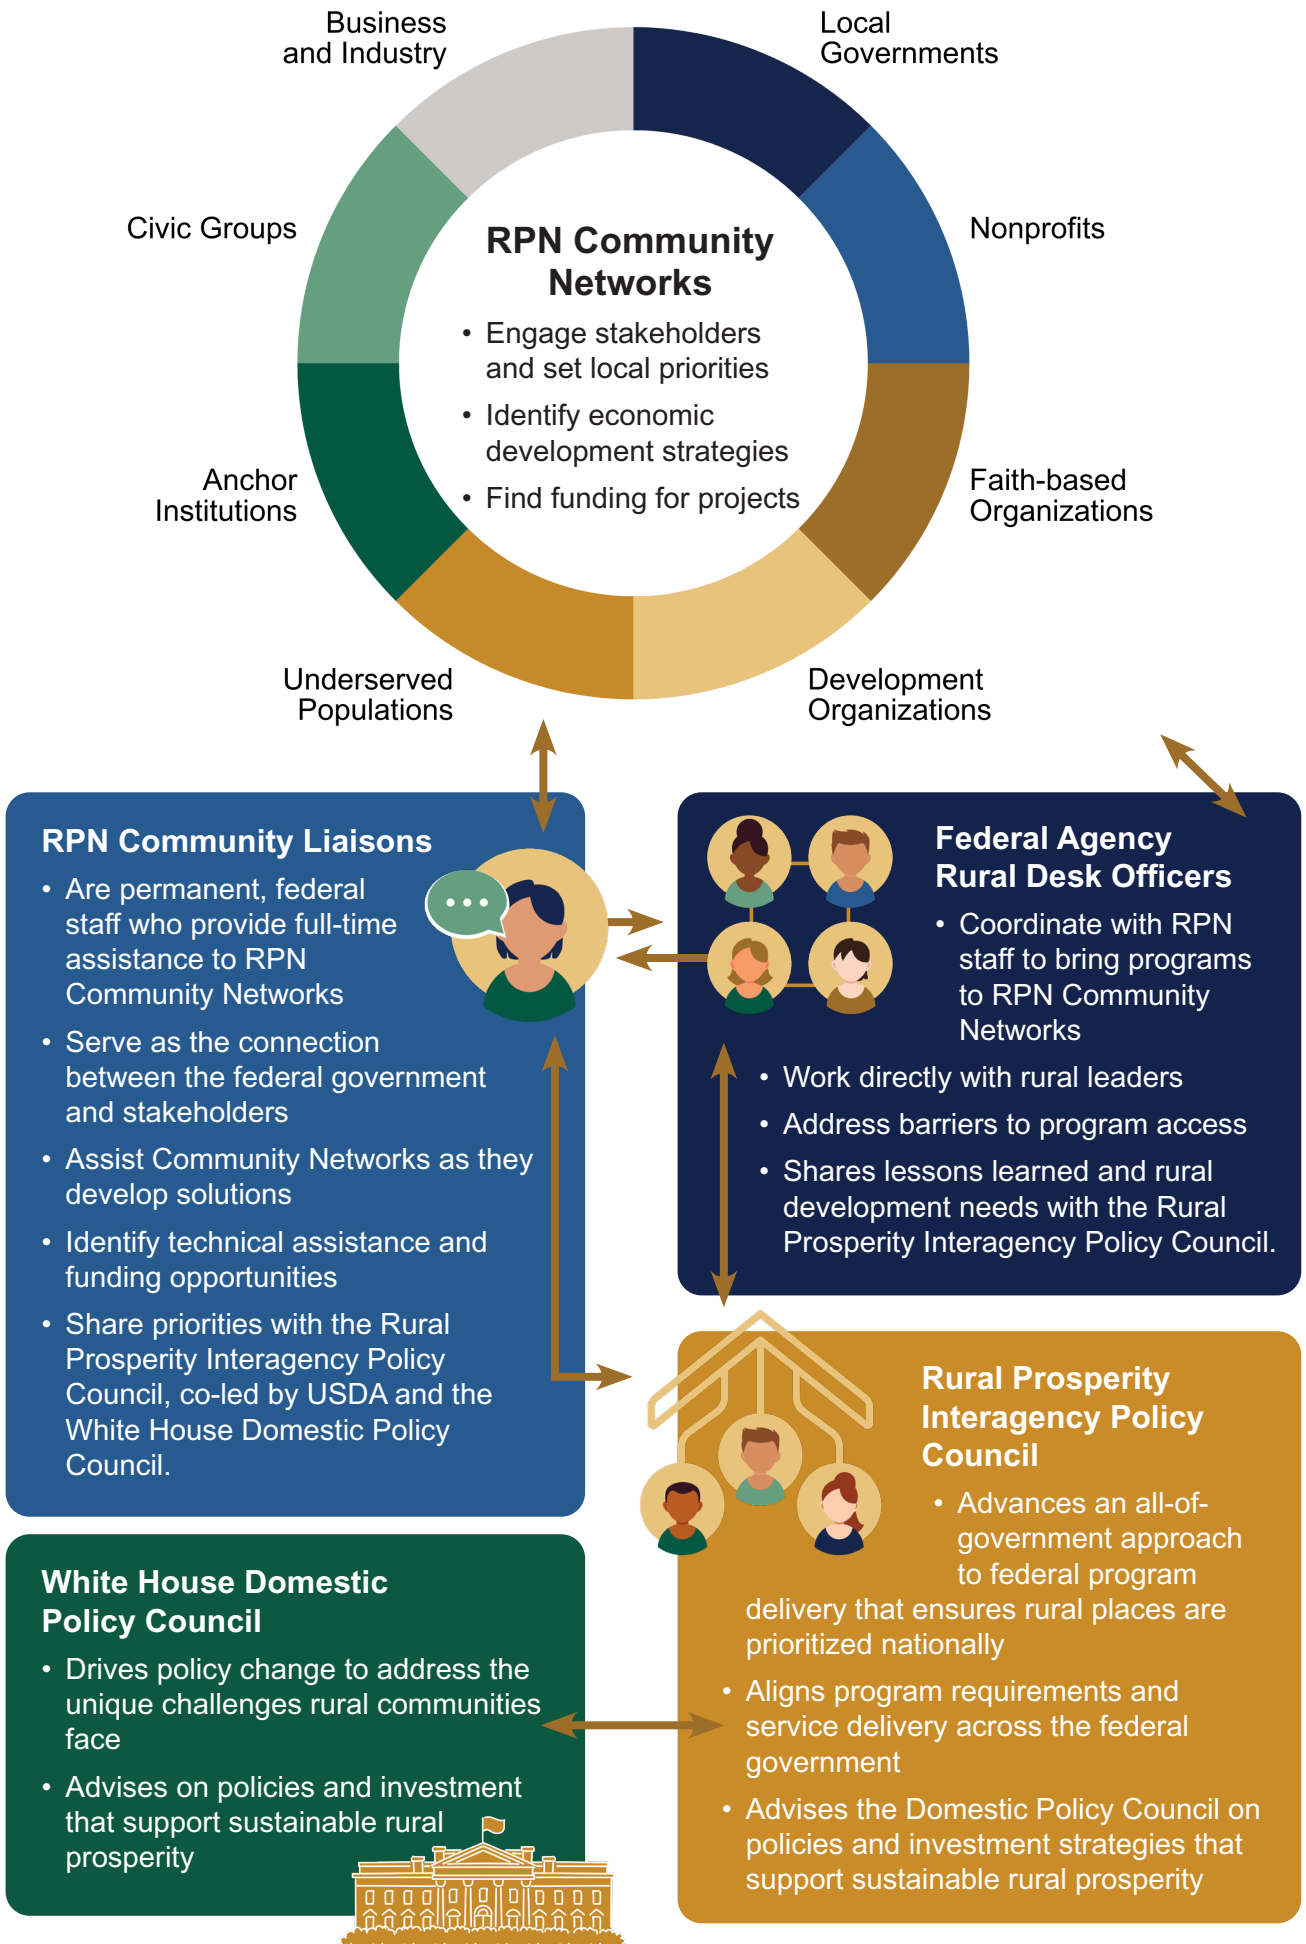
Business and Industry

Local Governments

Civic Groups

Nonprofits

Anchor Institutions

Faith-based Organizations

Underserved Populations

Development Organizations

RPN Community Networks

• Engage stakeholders and set local priorities
• Identify economic development strategies
• Find funding for projects

RPN Community Liaisons

• Are permanent, federal staff who provide full-time assistance to RPN Community Networks
• Serve as the connection between the federal government and stakeholders
• Assist Community Networks as they develop solutions
• Identify technical assistance and funding opportunities
• Share priorities with the Rural Prosperity Interagency Policy Council, co-led by USDA and the White House Domestic Policy Council.

Federal Agency Rural Desk Officers

• Coordinate with RPN staff to bring programs to RPN Community Networks
• Work directly with rural leaders
• Address barriers to program access
• Shares lessons learned and rural development needs with the Rural Prosperity Interagency Policy Council.

Rural Prosperity Interagency Policy Council

• Advances an all-of-government approach to federal program delivery that ensures rural places are prioritized nationally
• Aligns program requirements and service delivery across the federal government
• Advises the Domestic Policy Council on policies and investment strategies that support sustainable rural prosperity

White House Domestic Policy Council

• Drives policy change to address the unique challenges rural communities face
• Advises on policies and investment that support sustainable rural prosperity